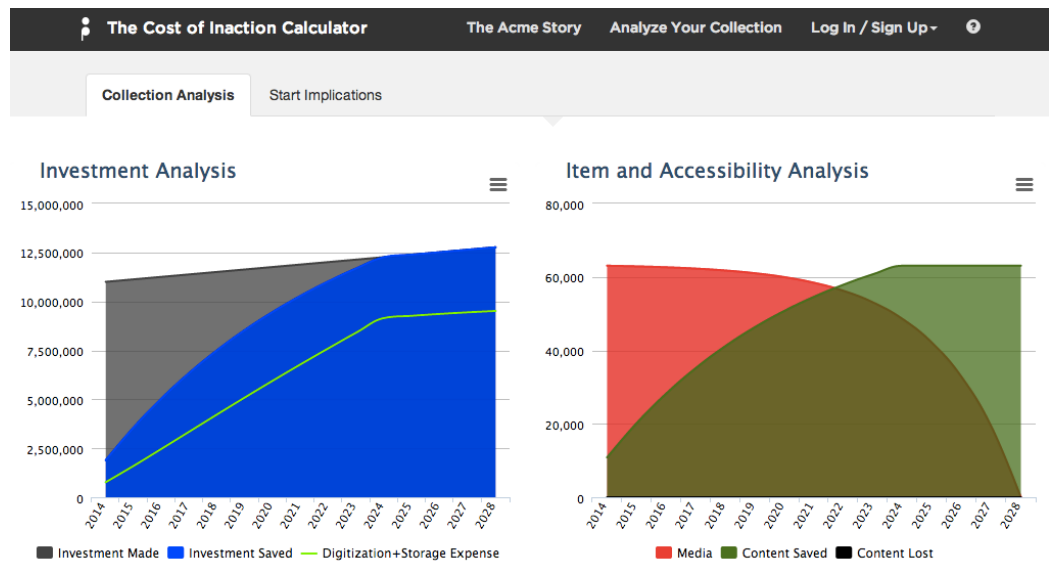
The Cost of Inaction Calculator The Acme Story Analyze Your Collection Log In / Sign Up ?

Collection Analysis Start Implications

Investment Analysis

15,000,000
12,500,000
10,000,000
7,500,000
5,000,000
2,500,000
0

2014 2015 2016 2017 2018 2019 2020 2021 2022 2023 2024 2025 2026 2027 2028

Investment Made Investment Saved Digitization+Storage Expense

Item and Accessibility Analysis

80,000
60,000
40,000
20,000
0

2014 2015 2016 2017 2018 2019 2020 2021 2022 2023 2024 2025 2026 2027 2028

Media Content Saved Content Lost